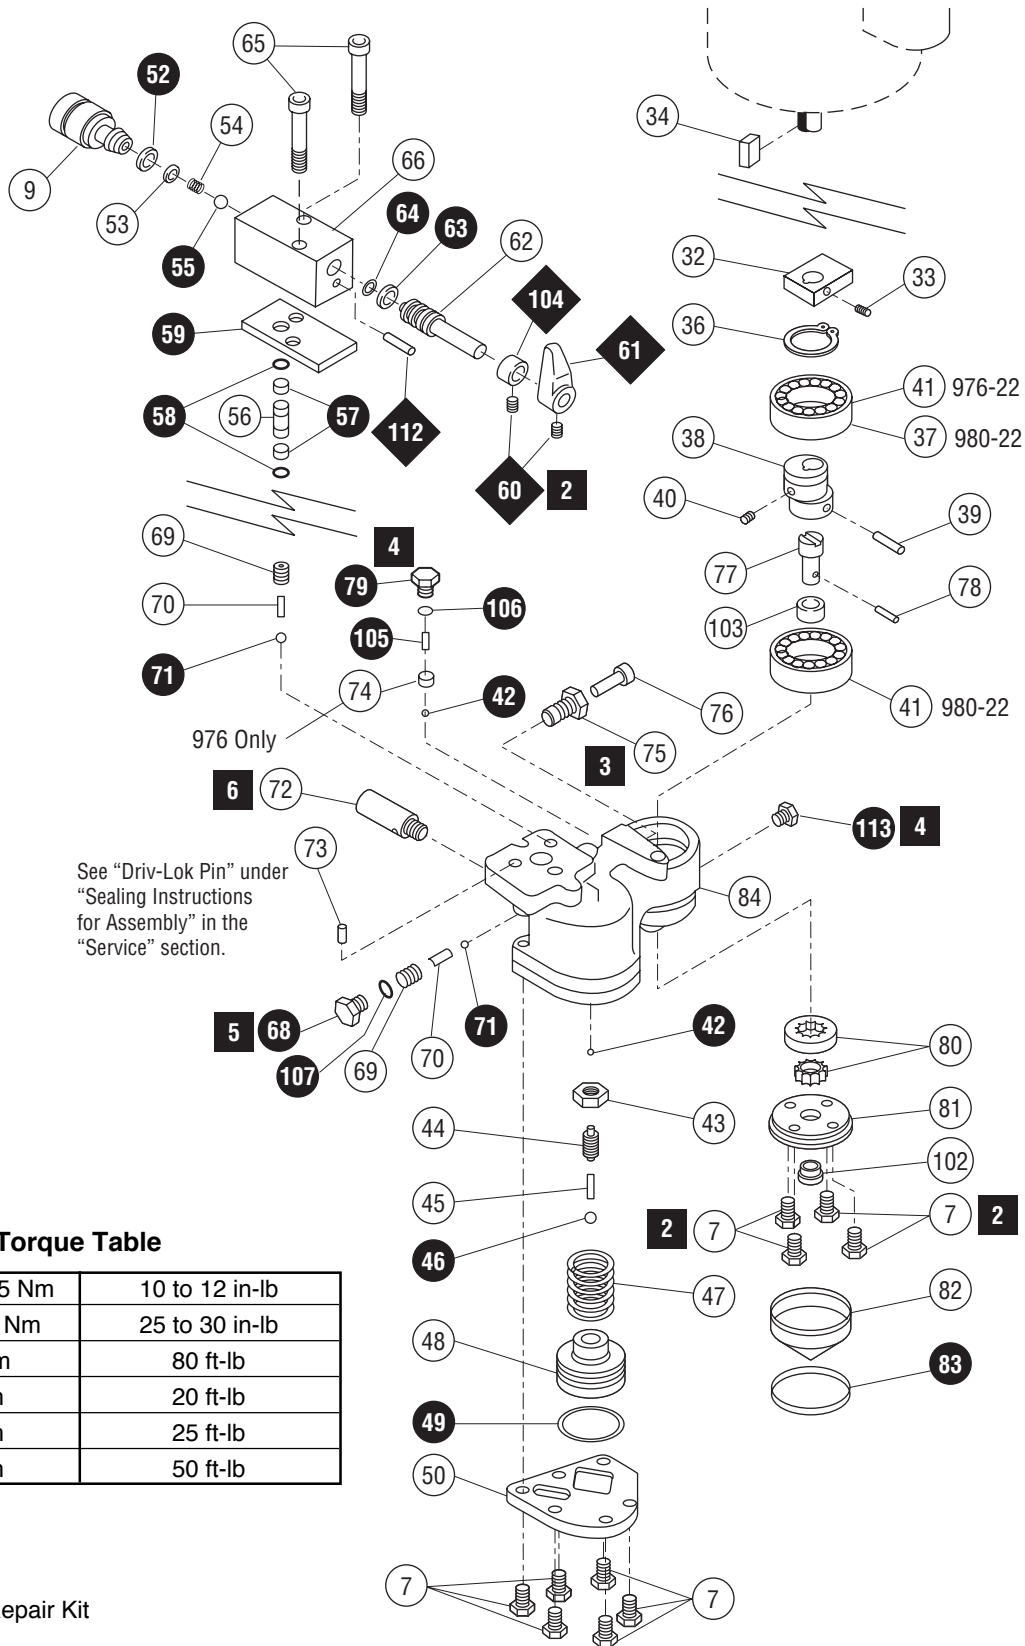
65
52
54
9
53
66
55
64
63
62
59
104
61
58
56
57
112
60
2
34
32
33
36
41 976-22
37 980-22
38
40
39
77
78
103
41 980-22
69
4
79
106
70
105
71
74
42
976 Only
76
75
3
6
72
113
4
73
See "Driv-Lok Pin" under "Sealing Instructions for Assembly" in the "Service" section.
84
5
68
107
69
70
71
42
80
43
81
44
102
45
2
7
7
2
46
47
82
48
83
49
50
7
7

Torque Table

| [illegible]5 Nm | 10 to 12 in-lb |
|---|---|
| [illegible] Nm | 25 to 30 in-lb |
| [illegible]m | 80 ft-lb |
| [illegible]n | 20 ft-lb |
| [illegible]n | 25 ft-lb |
| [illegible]n | 50 ft-lb |

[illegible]epair Kit